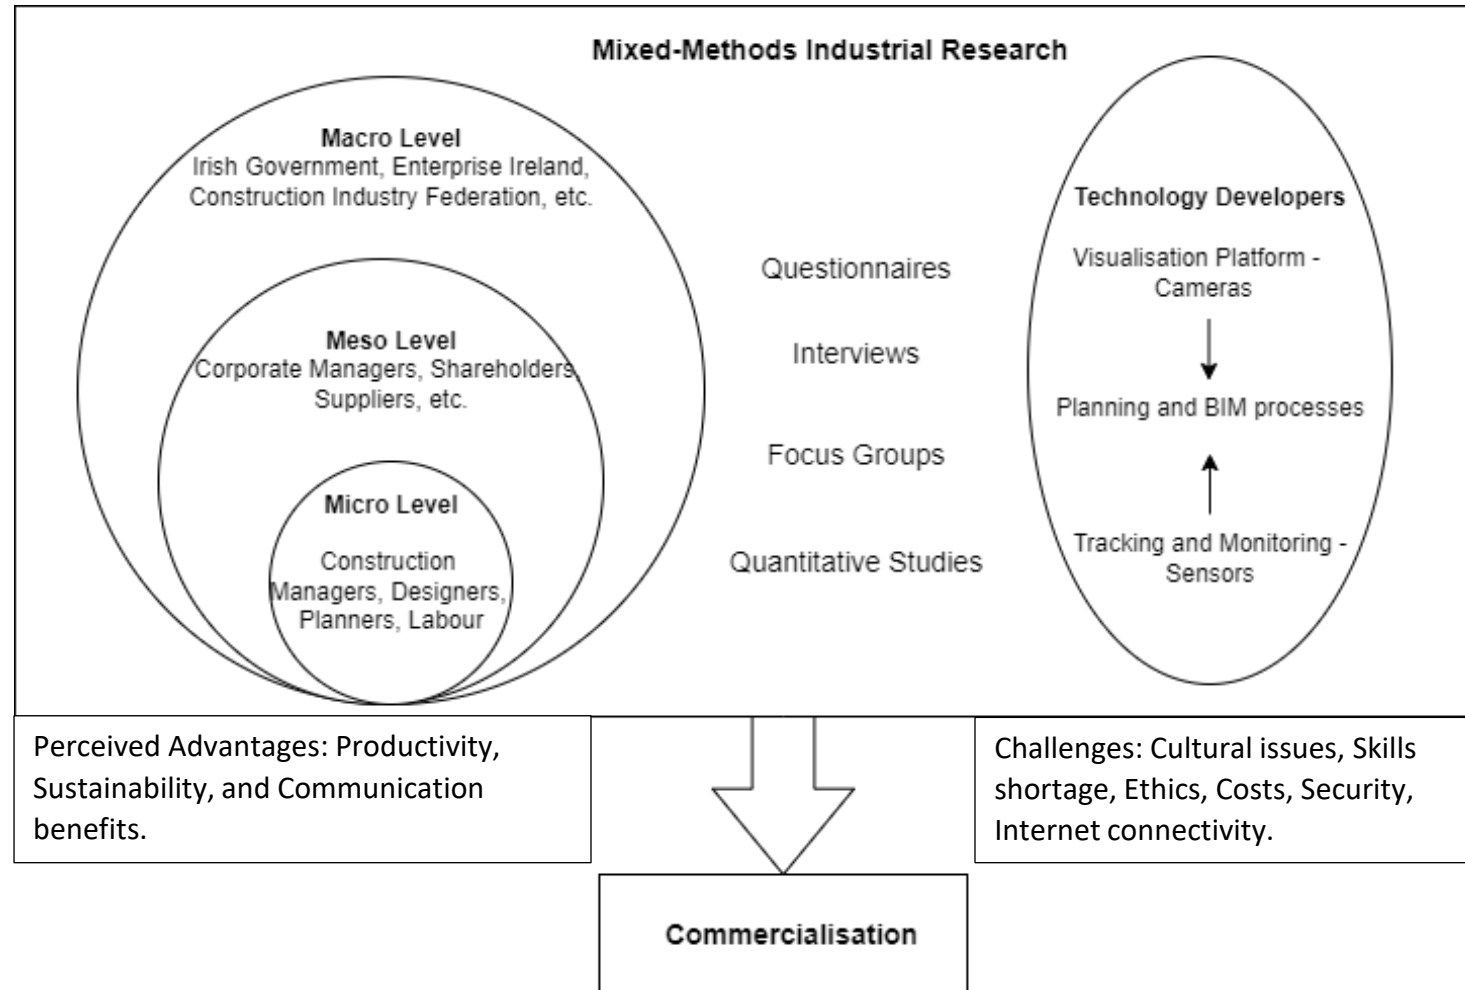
Mixed-Methods Industrial Research

Macro Level
Irish Government, Enterprise Ireland, Construction Industry Federation, etc.

Meso Level
Corporate Managers, Shareholders, Suppliers, etc.

Micro Level
Construction Managers, Designers, Planners, Labour

Questionnaires

Interviews

Focus Groups

Quantitative Studies

Technology Developers

Visualisation Platform - Cameras

Planning and BIM processes

Tracking and Monitoring - Sensors

Perceived Advantages: Productivity, Sustainability, and Communication benefits.

Challenges: Cultural issues, Skills shortage, Ethics, Costs, Security, Internet connectivity.

Commercialisation